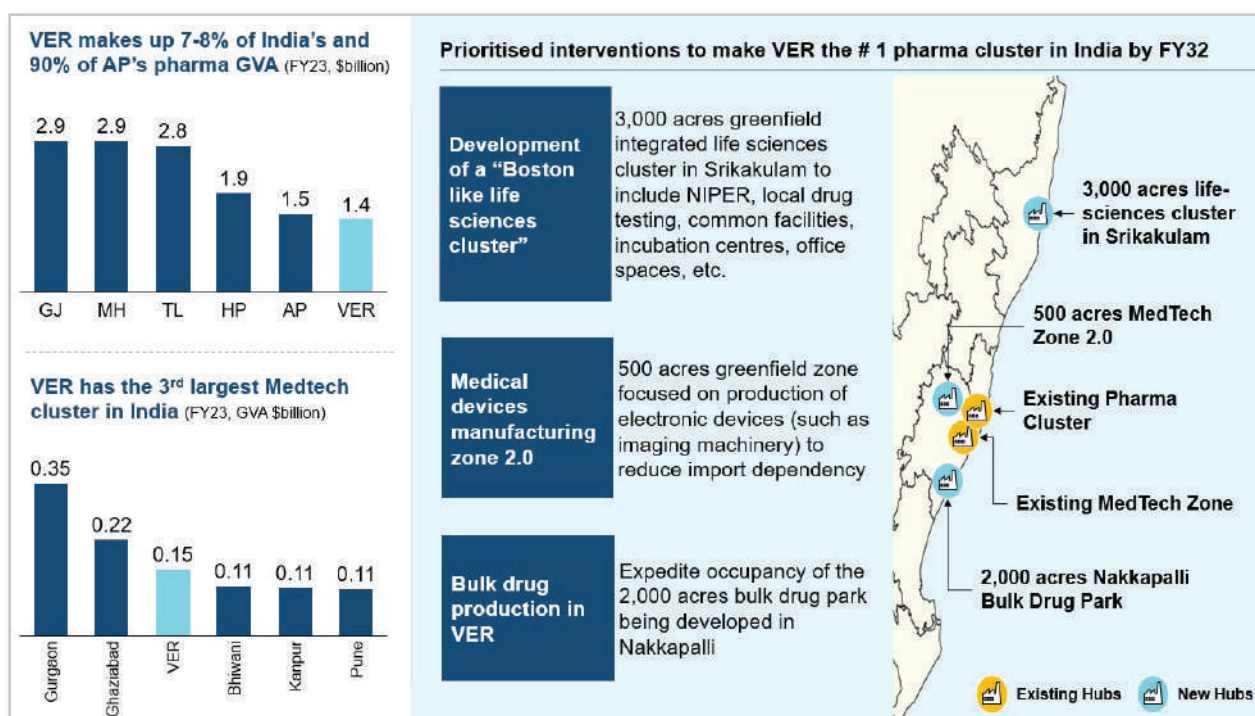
VER makes up 7-8% of India's and 90% of AP's pharma GVA (FY23, $billion)

| GJ | MH | TL | HP | AP | VER |
|---|---|---|---|---|---|
| 2.9 | 2.9 | 2.8 | 1.9 | 1.5 | 1.4 |

VER has the 3rd largest Medtech cluster in India (FY23, GVA $billion)

| Gurgaon | Ghaziabad | VER | Bhiwani | Kanpur | Pune |
|---|---|---|---|---|---|
| 0.35 | 0.22 | 0.15 | 0.11 | 0.11 | 0.11 |

Prioritised interventions to make VER the # 1 pharma cluster in India by FY32

Development of a "Boston like life sciences cluster"

3,000 acres greenfield integrated life sciences cluster in Srikakulam to include NIPER, local drug testing, common facilities, incubation centres, office spaces, etc.

Medical devices manufacturing zone 2.0

500 acres greenfield zone focused on production of electronic devices (such as imaging machinery) to reduce import dependency

Bulk drug production in VER

Expedite occupancy of the 2,000 acres bulk drug park being developed in Nakkapalli

3,000 acres life-sciences cluster in Srikakulam

500 acres MedTech Zone 2.0

Existing Pharma Cluster

Existing MedTech Zone

2,000 acres Nakkapalli Bulk Drug Park

Existing Hubs

New Hubs